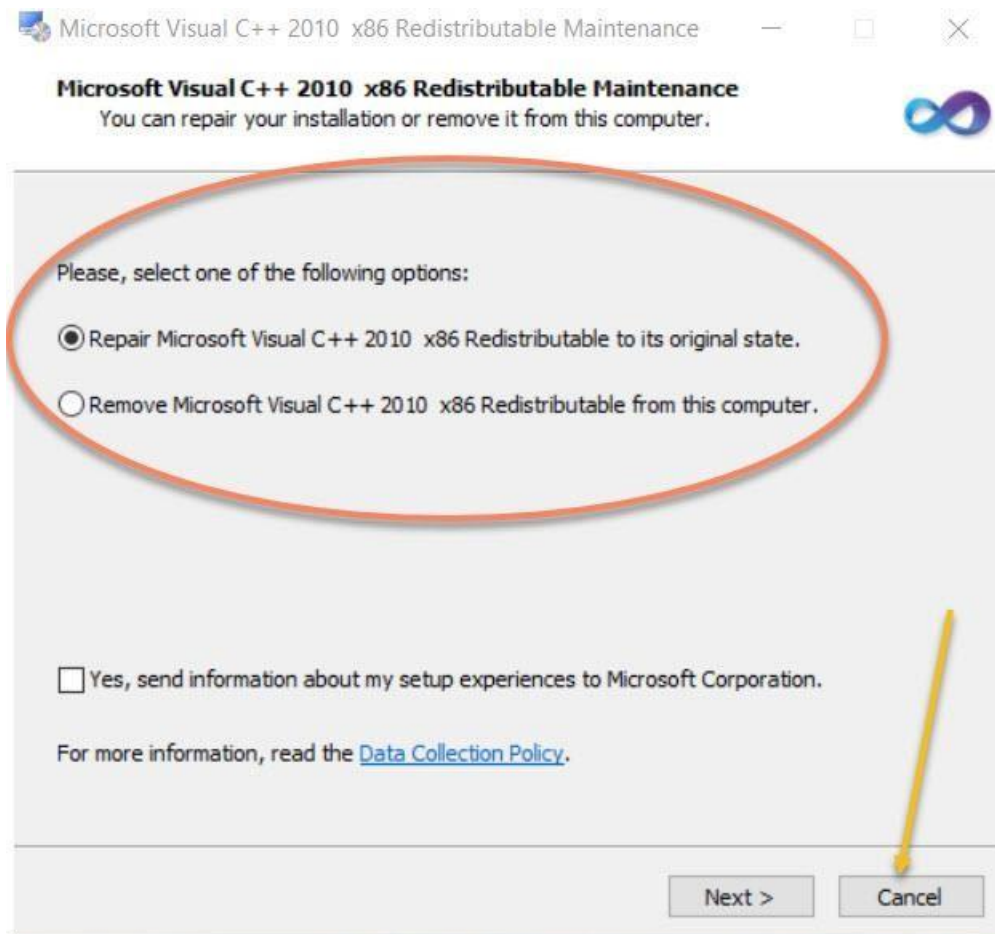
Microsoft Visual C++ 2010 x86 Redistributable Maintenance

Microsoft Visual C++ 2010 x86 Redistributable Maintenance
You can repair your installation or remove it from this computer.

Please, select one of the following options:

Repair Microsoft Visual C++ 2010 x86 Redistributable to its original state.

Remove Microsoft Visual C++ 2010 x86 Redistributable from this computer.

Yes, send information about my setup experiences to Microsoft Corporation.

For more information, read the Data Collection Policy.

Next >

Cancel